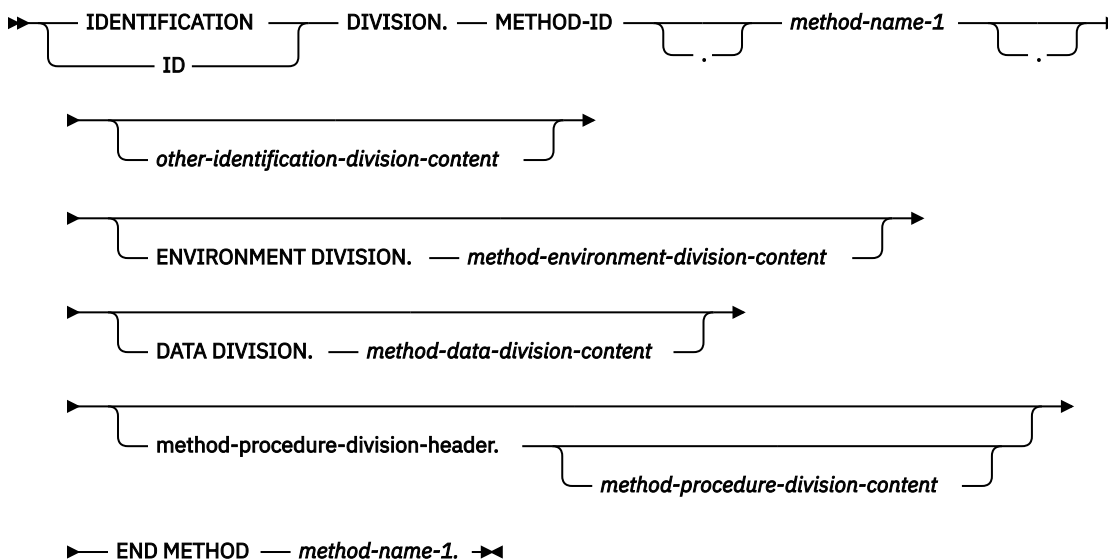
IDENTIFICATION DIVISION. METHOD-ID . method-name-1 .
ID

other-identification-division-content

ENVIRONMENT DIVISION. method-environment-division-content

DATA DIVISION. method-data-division-content

method-procedure-division-header. method-procedure-division-content

END METHOD method-name-1.